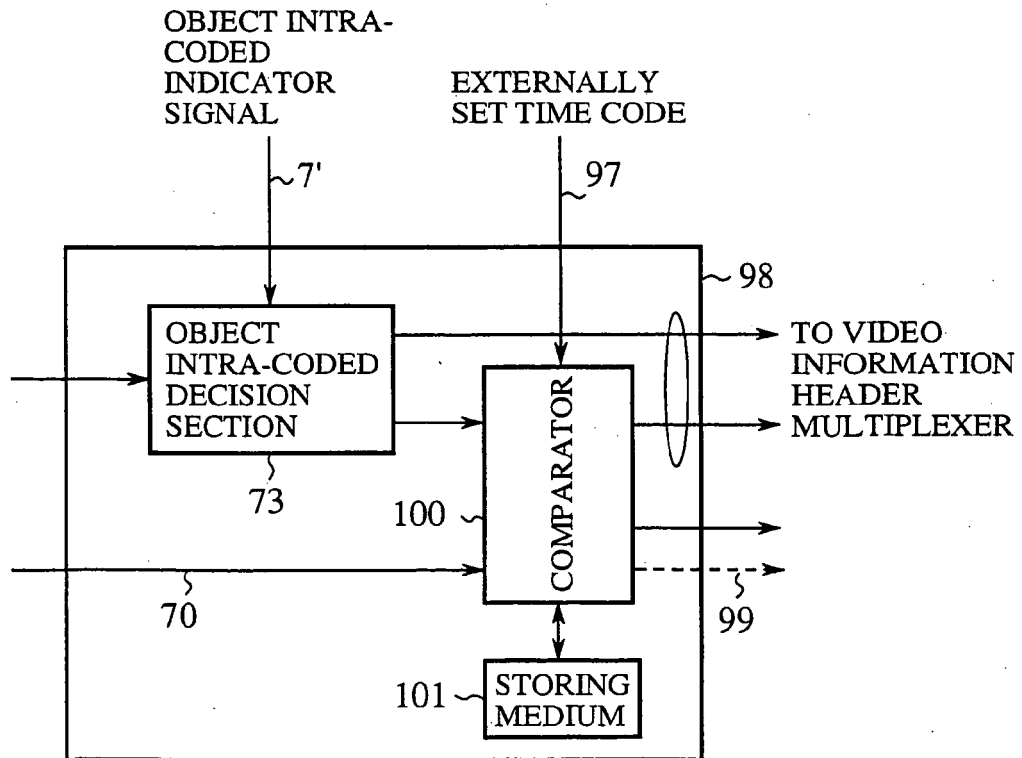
OBJECT INTRA-CODED INDICATOR SIGNAL

7'

EXTERNALLY SET TIME CODE

97

98

OBJECT INTRA-CODED DECISION SECTION

73

COMPARATOR

100

TO VIDEO INFORMATION HEADER MULTIPLEXER

70

99

101

STORING MEDIUM